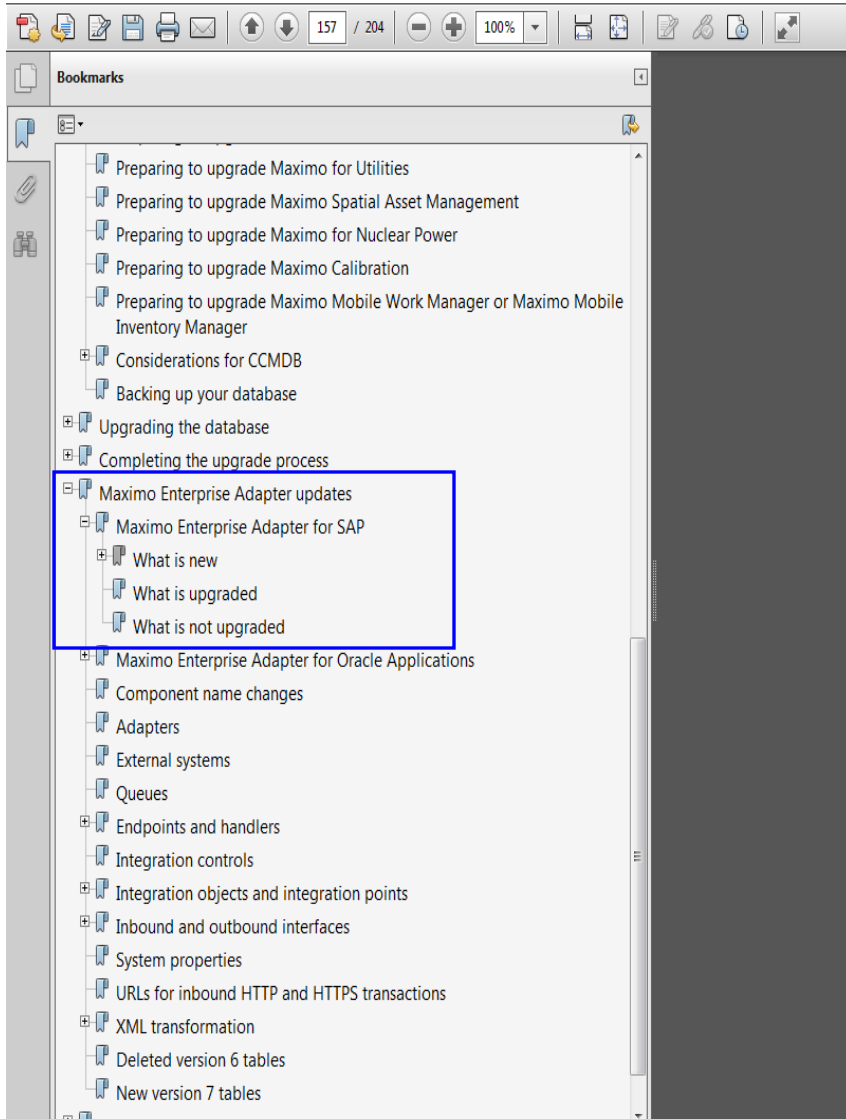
157 / 204 100%

Bookmarks

Preparing to upgrade Maximo for Utilities
Preparing to upgrade Maximo Spatial Asset Management
Preparing to upgrade Maximo for Nuclear Power
Preparing to upgrade Maximo Calibration
Preparing to upgrade Maximo Mobile Work Manager or Maximo Mobile Inventory Manager
Considerations for CCMDB
Backing up your database
Upgrading the database
Completing the upgrade process
Maximo Enterprise Adapter updates
Maximo Enterprise Adapter for SAP
What is new
What is upgraded
What is not upgraded
Maximo Enterprise Adapter for Oracle Applications
Component name changes
Adapters
External systems
Queues
Endpoints and handlers
Integration controls
Integration objects and integration points
Inbound and outbound interfaces
System properties
URLs for inbound HTTP and HTTPS transactions
XML transformation
Deleted version 6 tables
New version 7 tables